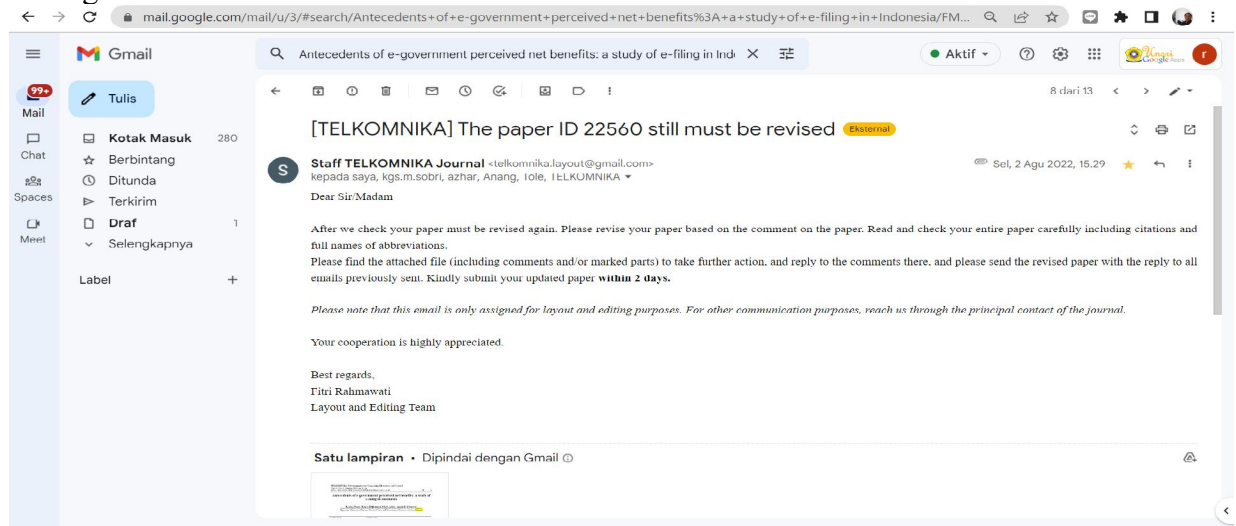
mail.google.com/mail/u/3/#search/Antecedents+of+e-government+perceived+net+benefits%3A+a+study+of+e-filing+in+Indonesia/FM...

Gmail

Antecedents of e-government perceived net benefits: a study of e-filing in Ind

Aktif

99+
Mail

Chat

Spaces

Meet

Tulis

Kotak Masuk 280
Berbintang
Ditunda
Terkirim
Draf 1
Selengkapnya

Label +

8 dari 13

[TELKOMNIKA] The paper ID 22560 still must be revised Eksternal

S

Staff TELKOMNIKA Journal <telkomnika.layout@gmail.com>
kepada saya, kgs.m.sobri, azhar, Anang, Tole, TELKOMNIKA

Sel, 2 Agu 2022, 15.29

Dear Sir/Madam

After we check your paper must be revised again. Please revise your paper based on the comment on the paper. Read and check your entire paper carefully including citations and full names of abbreviations.
Please find the attached file (including comments and/or marked parts) to take further action, and reply to the comments there, and please send the revised paper with the reply to all emails previously sent. Kindly submit your updated paper **within 2 days.**

*Please note that this email is only assigned for layout and editing purposes. For other communication purposes, reach us through the principal contact of the journal.*

Your cooperation is highly appreciated.

Best regards,
Fitri Rahmawati
Layout and Editing Team

Satu lampiran • Dipindai dengan Gmail

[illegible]